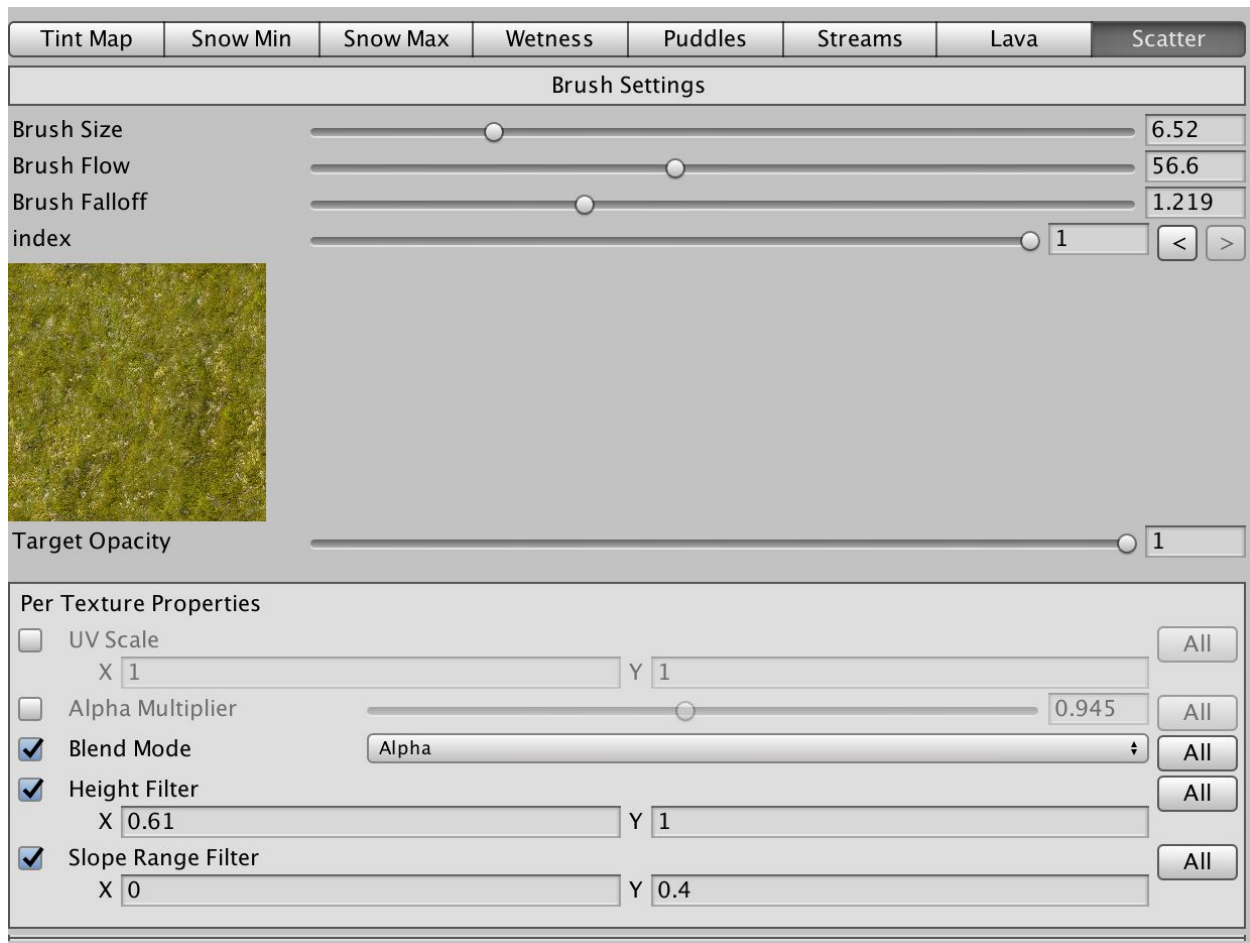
| Tint Map | Snow Min | Snow Max | Wetness | Puddles | Streams | Lava | Scatter |
|---|---|---|---|---|---|---|---|

Brush Settings

Brush Size 6.52
Brush Flow 56.6
Brush Falloff 1.219
index 1 < >

Target Opacity 1

Per Texture Properties
UV Scale All
X 1 Y 1
Alpha Multiplier 0.945 All
Blend Mode Alpha All
Height Filter All
X 0.61 Y 1
Slope Range Filter All
X 0 Y 0.4